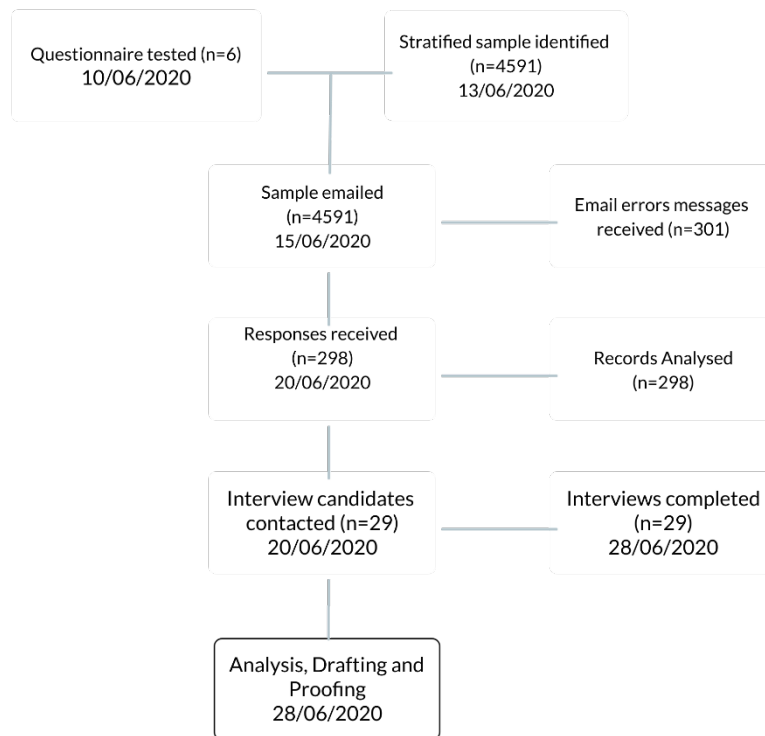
Questionnaire tested (n=6)
10/06/2020

Stratified sample identified
(n=4591)
13/06/2020

Sample emailed
(n=4591)
15/06/2020

Email errors messages received (n=301)

Responses received
(n=298)
20/06/2020

Records Analysed
(n=298)

Interview candidates contacted (n=29)
20/06/2020

Interviews completed
(n=29)
28/06/2020

Analysis, Drafting and Proofing
28/06/2020